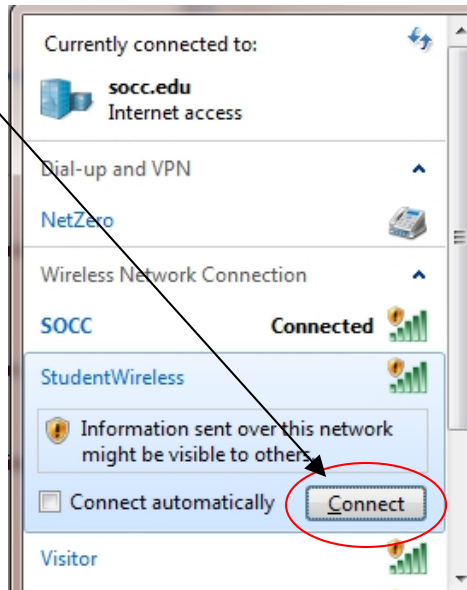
Currently connected to:

socc.edu
Internet access

Dial-up and VPN

NetZero

Wireless Network Connection

SOCC Connected

StudentWireless

Information sent over this network might be visible to others.

Connect automatically

Connect

Visitor